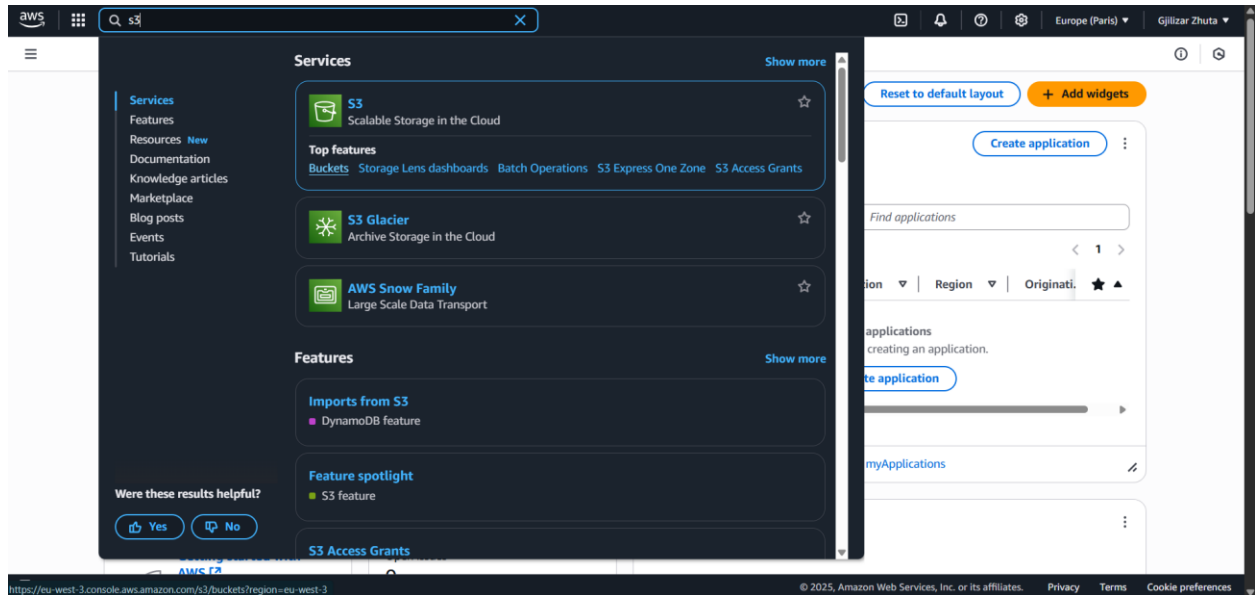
aws

s3

Europe (Paris) ▾ Gjilizar Zhuta ▾

Services
Features
Resources New
Documentation
Knowledge articles
Marketplace
Blog posts
Events
Tutorials

Services Show more

S3
Scalable Storage in the Cloud

Top features
Buckets Storage Lens dashboards Batch Operations S3 Express One Zone S3 Access Grants

S3 Glacier
Archive Storage in the Cloud

AWS Snow Family
Large Scale Data Transport

Features Show more

Imports from S3
DynamoDB feature

Feature spotlight
S3 feature

S3 Access Grants

Were these results helpful?
Yes No

Reset to default layout
+ Add widgets

Create application

Find applications

< 1 >

ion ▽ Region ▽ Originati.

applications
creating an application.
te application

myApplications

AWS

https://eu-west-3.console.aws.amazon.com/s3/buckets?region=eu-west-3

© 2025, Amazon Web Services, Inc. or its affiliates. Privacy Terms Cookie preferences